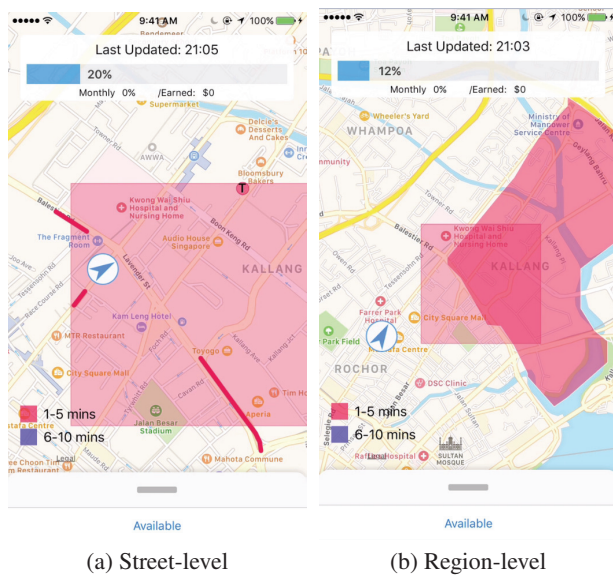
9:41 AM
100%
Last Updated: 21:05
20%
Monthly 0% /Earned: $0
Bendemeer
Supermarket
Delcie's Desserts and Cakes
AWWA
Bloomsbury Bakers
T
Kwong Wai Shiu Hospital and Nursing Home
Balestier Rd
Boon Keng Rd
The Fragment Room
Audio House Singapore
Lavender St
KALLANG
Kam Leng Hotel
MTR Restaurant
City Square Mall
Toyogo
Tim Ho
Jalan Besar Stadium
Mahota Commune
1-5 mins
6-10 mins
Available

9:41 AM
100%
Last Updated: 21:03
12%
Monthly 0% /Earned: $0
Wheeler's Yard
WHAMPOA
Ministry of Manpower Service Centre
Kwong Wai Shiu Hospital and Nursing Home
Balestier Rd
KALLANG
Farrer Park Hospital
City Square Mall
Park Field
ROCHOR
DSC Clinic
1-5 mins
6-10 mins
Raffles Hospital
SULTAN MOSQUE
Available

(a) Street-level
(b) Region-level